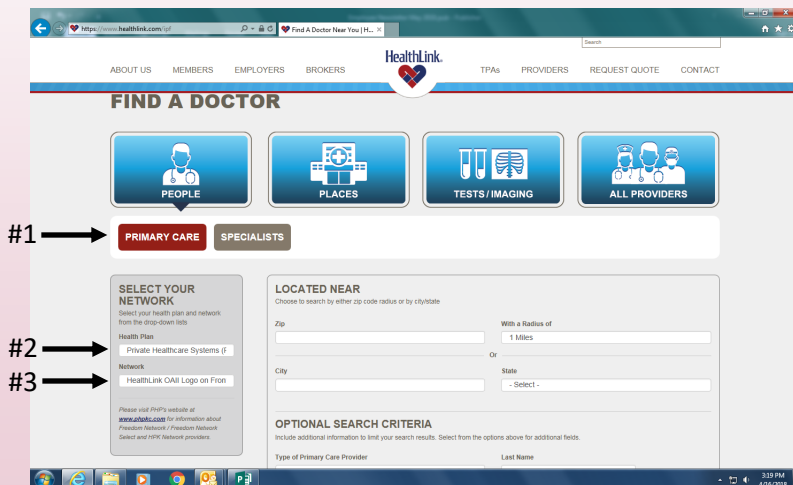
https://www.healthlink.com/ipf

Find A Doctor Near You | H...

Search

ABOUT US MEMBERS EMPLOYERS BROKERS

HealthLink.

TPAs PROVIDERS REQUEST QUOTE CONTACT

FIND A DOCTOR

PEOPLE

PLACES

TESTS / IMAGING

ALL PROVIDERS

#1

PRIMARY CARE

SPECIALISTS

SELECT YOUR NETWORK

Select your health plan and network from the drop-down lists

Health Plan

Private Healthcare Systems (F

Network

HealthLink OAII Logo on Fron

#2

#3

Please visit PHP's website at www.phpkc.com for information about Freedom Network / Freedom Network Select and HPK Network providers

LOCATED NEAR

Choose to search by either zip code radius or by city/state

Zip

With a Radius of

1 Miles

Or

City

State

- Select -

OPTIONAL SEARCH CRITERIA

Include additional information to limit your search results. Select from the options above for additional fields.

Type of Primary Care Provider

Last Name

3:19 PM